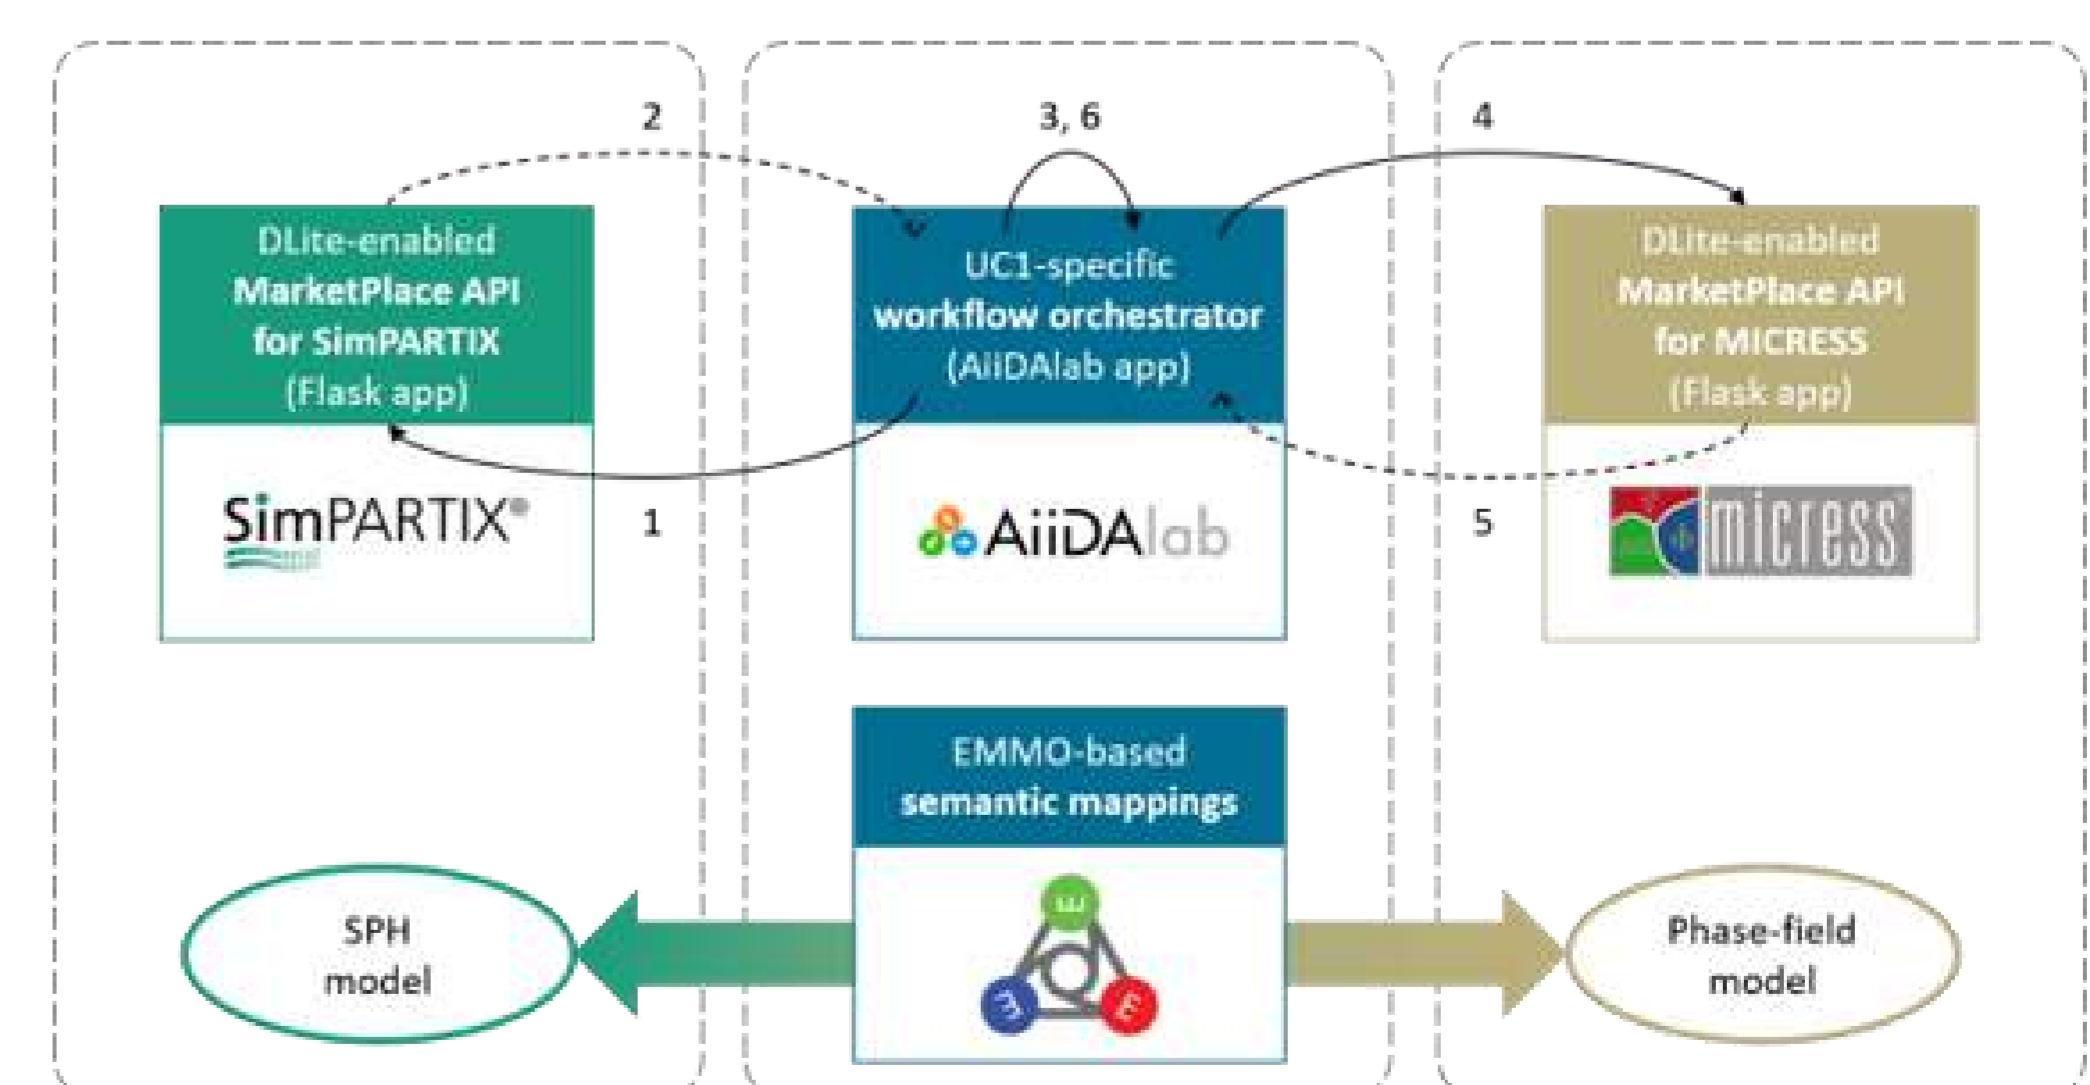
2

3, 6

4

DLite-enabled
MarketPlace API
for SimPARTIX
(Flask app)

UC1-specific
workflow orchestrator
(AiiDAlab app)

DLite-enabled
MarketPlace API
for MICRESS
(Flask app)

SimPARTIX®

1

AiiDAlab

5

micress

EMMO-based
semantic mappings

SPH
model

Phase-field
model